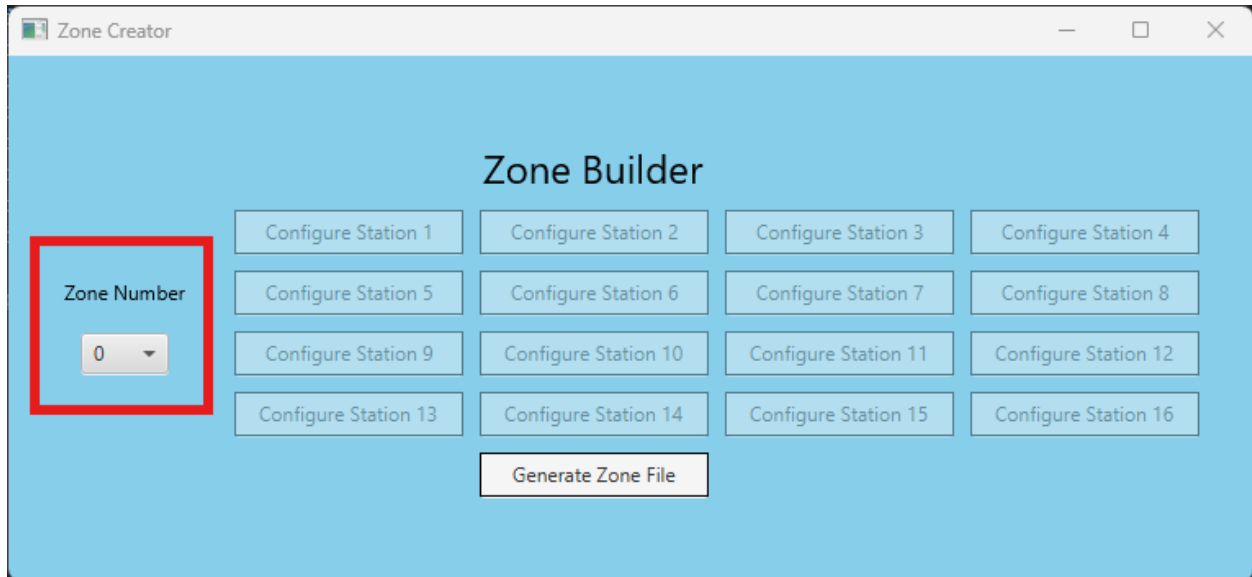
Zone Creator

Zone Builder

Zone Number

0

| Configure Station 1 | Configure Station 2 | Configure Station 3 | Configure Station 4 |
|---|---|---|---|
| Configure Station 5 | Configure Station 6 | Configure Station 7 | Configure Station 8 |
| Configure Station 9 | Configure Station 10 | Configure Station 11 | Configure Station 12 |
| Configure Station 13 | Configure Station 14 | Configure Station 15 | Configure Station 16 |

Generate Zone File